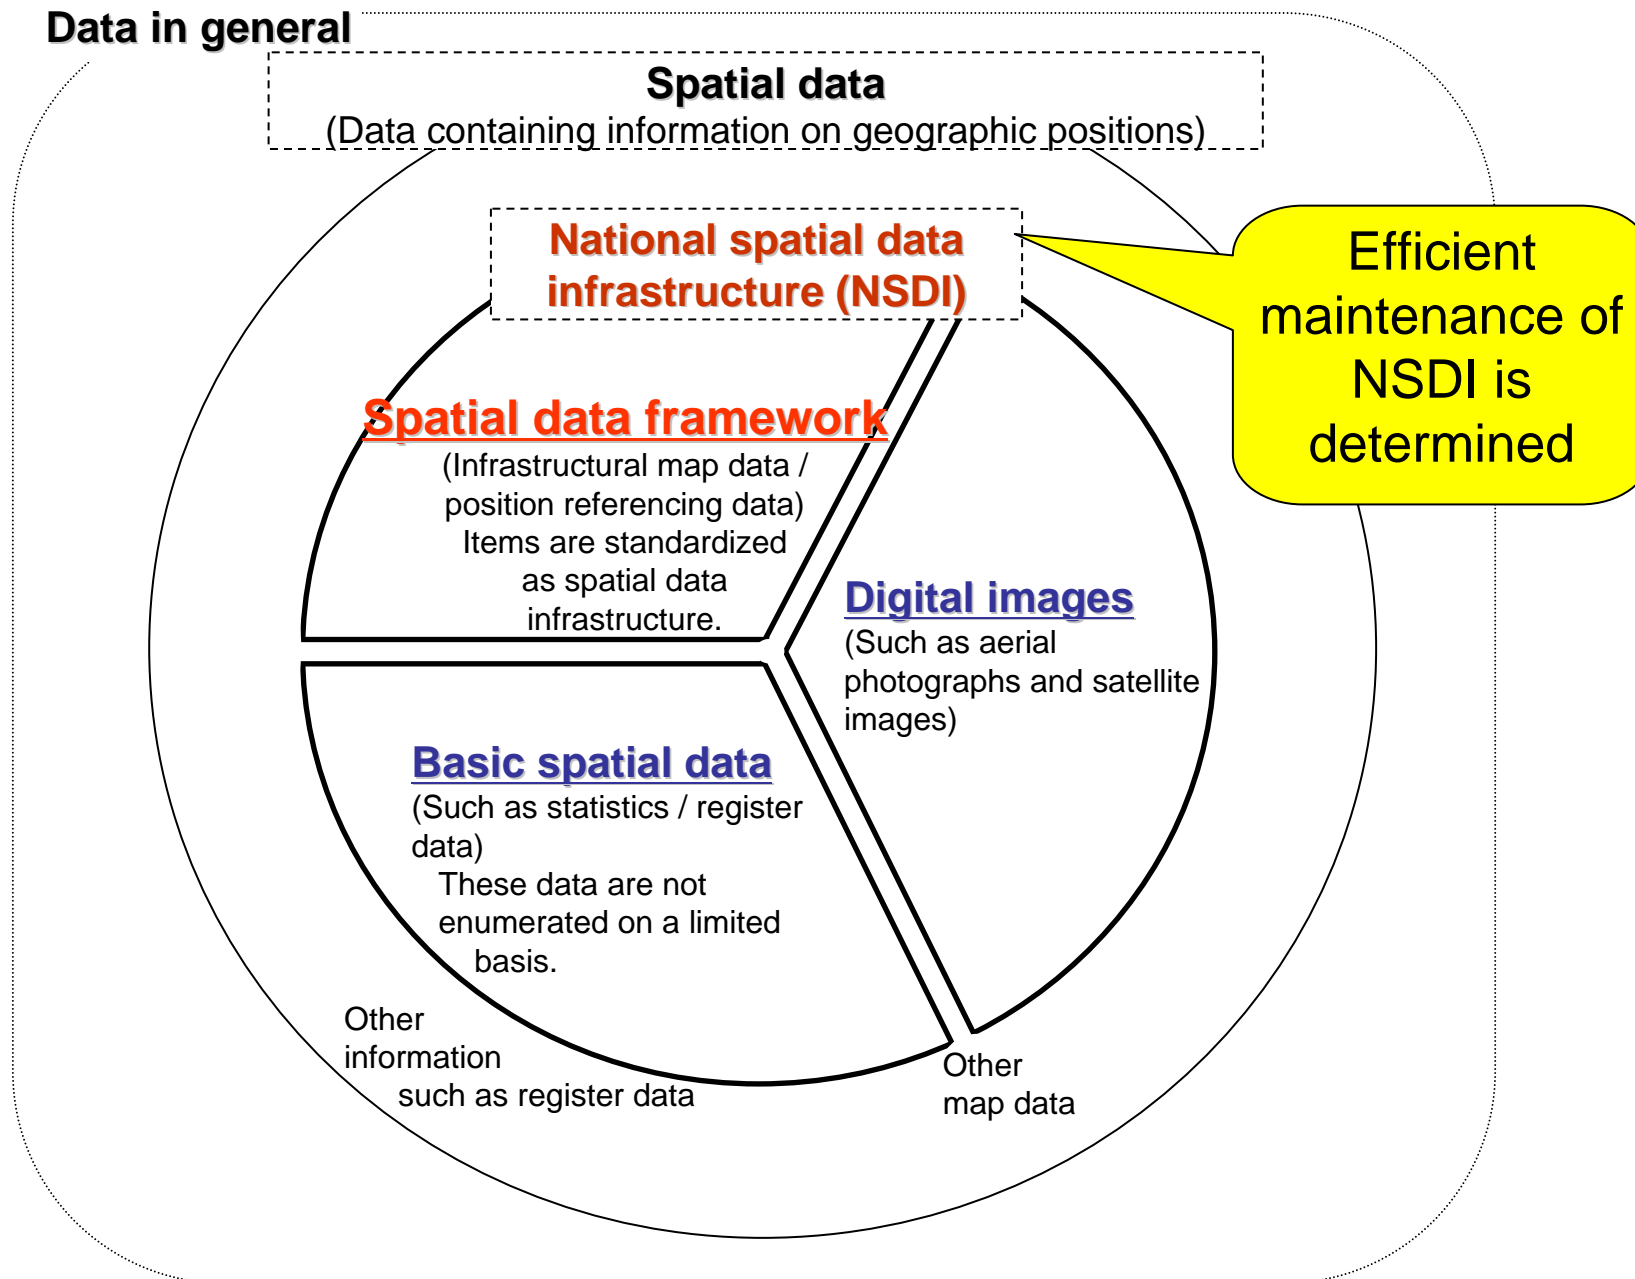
Data in general

Spatial data
(Data containing information on geographic positions)

National spatial data infrastructure (NSDI)

Efficient maintenance of NSDI is determined

Spatial data framework
(Infrastructural map data / position referencing data)
Items are standardized as spatial data infrastructure.

Digital images
(Such as aerial photographs and satellite images)

Basic spatial data
(Such as statistics / register data)
These data are not enumerated on a limited basis.

Other information such as register data

Other map data